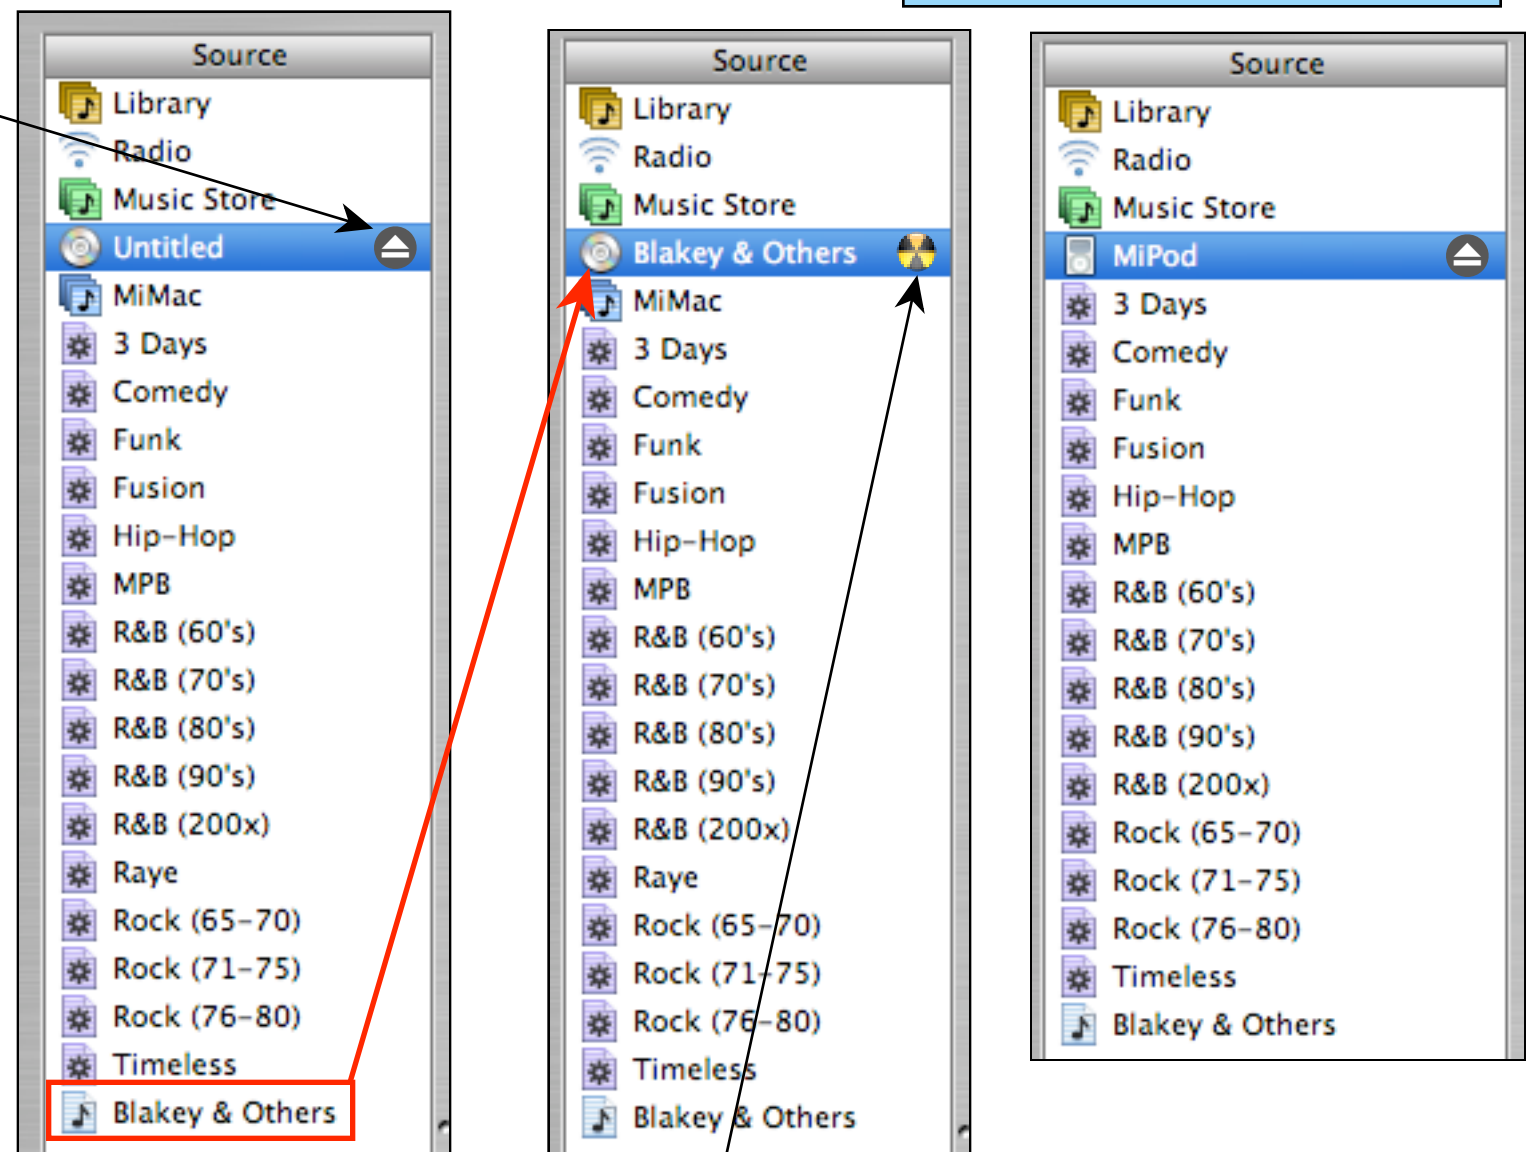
Source
Library
Radio
Music Store
Untitled
MiMac
3 Days
Comedy
Funk
Fusion
Hip-Hop
MPB
R&B (60's)
R&B (70's)
R&B (80's)
R&B (90's)
R&B (200x)
Raye
Rock (65-70)
Rock (71-75)
Rock (76-80)
Timeless
Blakey & Others

Source
Library
Radio
Music Store
Blakey & Others
MiMac
3 Days
Comedy
Funk
Fusion
Hip-Hop
MPB
R&B (60's)
R&B (70's)
R&B (80's)
R&B (90's)
R&B (200x)
Raye
Rock (65-70)
Rock (71-75)
Rock (76-80)
Timeless
Blakey & Others

Source
Library
Radio
Music Store
MiPod
3 Days
Comedy
Funk
Fusion
Hip-Hop
MPB
R&B (60's)
R&B (70's)
R&B (80's)
R&B (90's)
R&B (200x)
Rock (65-70)
Rock (71-75)
Rock (76-80)
Timeless
Blakey & Others